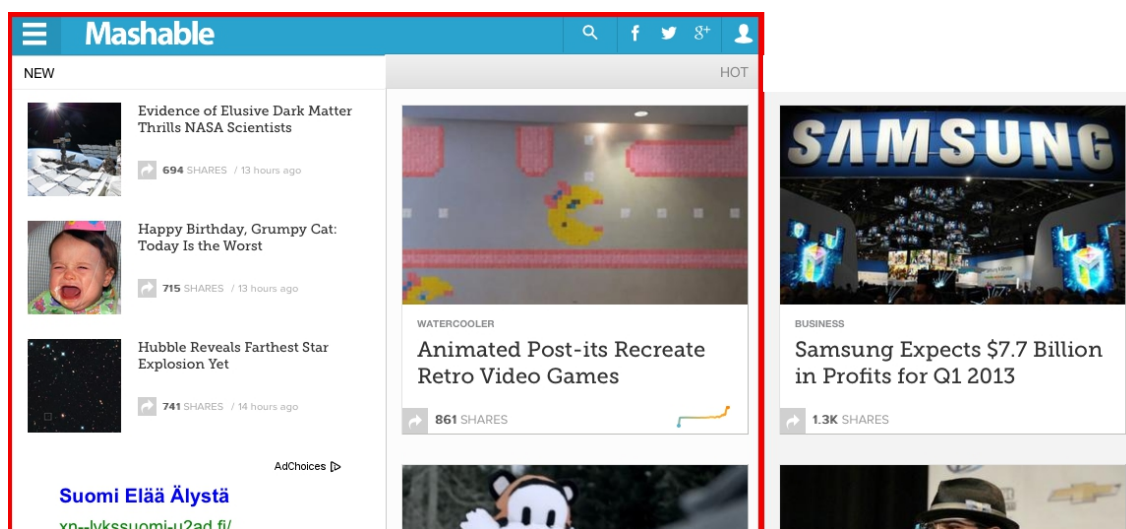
Mashable

NEW

Evidence of Elusive Dark Matter Thrills NASA Scientists

694 SHARES / 13 hours ago

Happy Birthday, Grumpy Cat: Today Is the Worst

715 SHARES / 13 hours ago

Hubble Reveals Farthest Star Explosion Yet

741 SHARES / 14 hours ago

AdChoices

Suomi Elää Älystä

xn--lykssuomi-u2ad.fi/

HOT

WATERCOOLER

Animated Post-its Recreate Retro Video Games

861 SHARES

SAMSUNG

BUSINESS

Samsung Expects $7.7 Billion in Profits for Q1 2013

1.3K SHARES